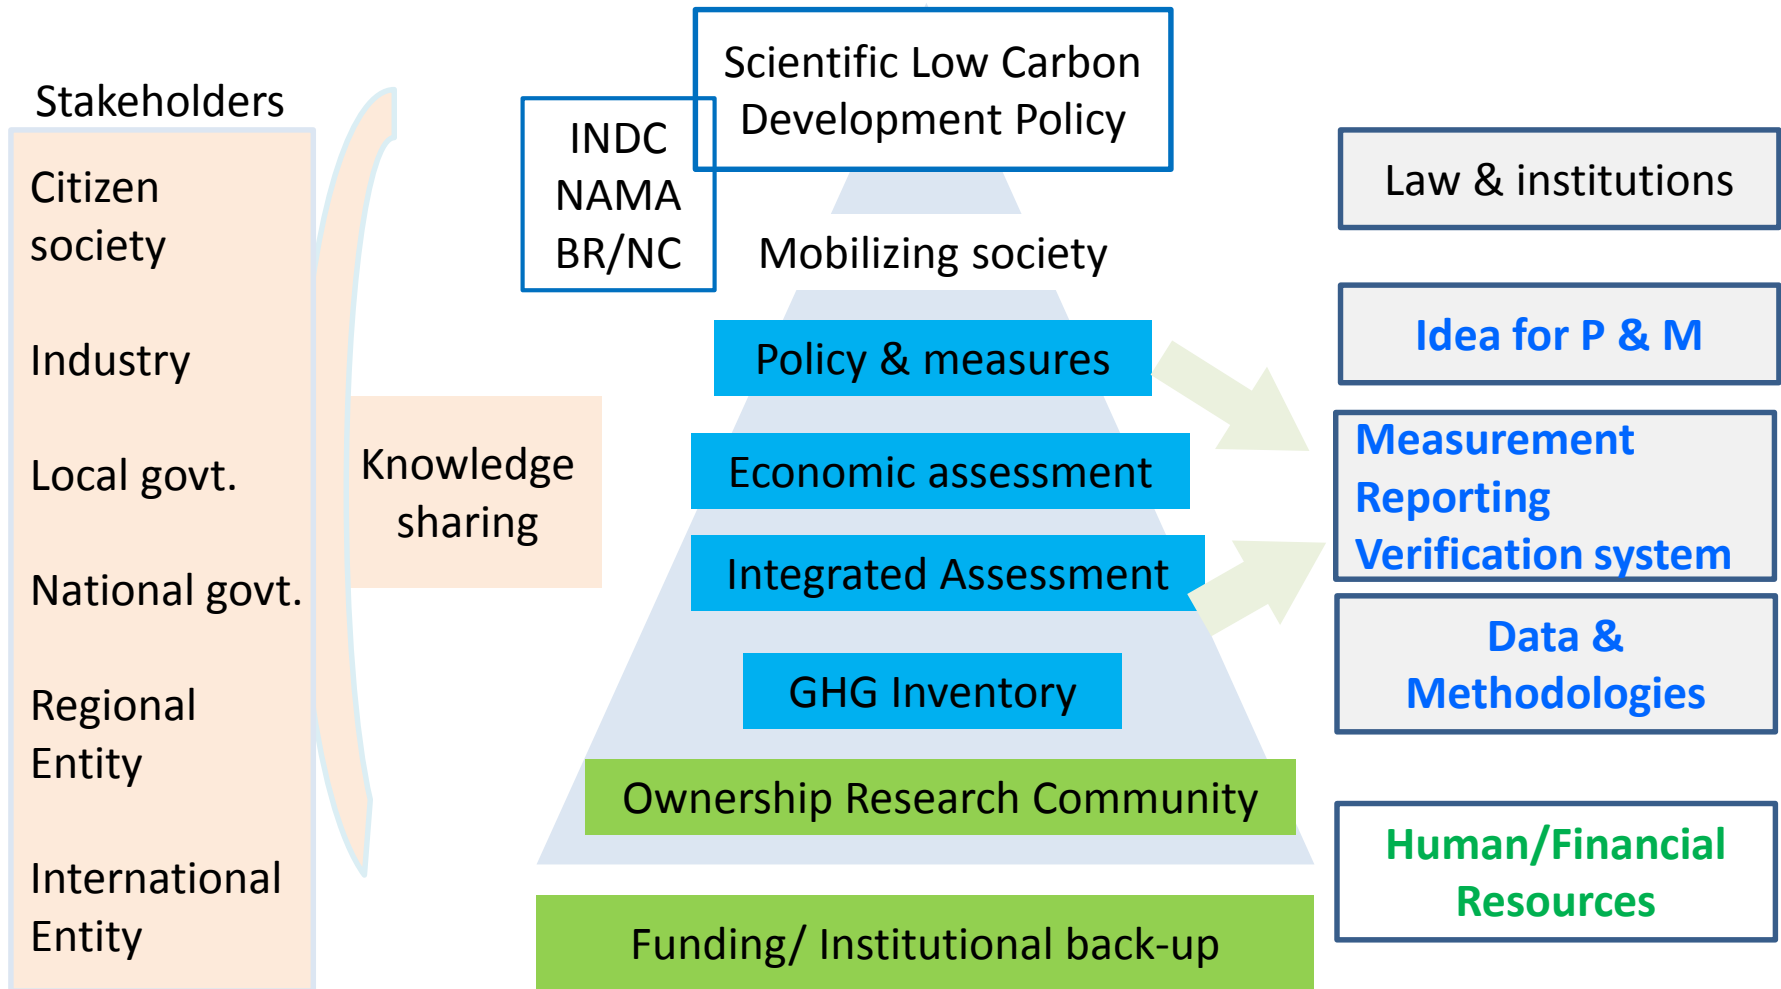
Stakeholders

Citizen society

Industry

Local govt.

National govt.

Regional Entity

International Entity

Knowledge sharing

INDC
NAMA
BR/NC

Scientific Low Carbon Development Policy

Mobilizing society

Policy & measures

Economic assessment

Integrated Assessment

GHG Inventory

Ownership Research Community

Funding/ Institutional back-up

Law & institutions

Idea for P & M

Measurement
Reporting
Verification system

Data & Methodologies

Human/Financial Resources